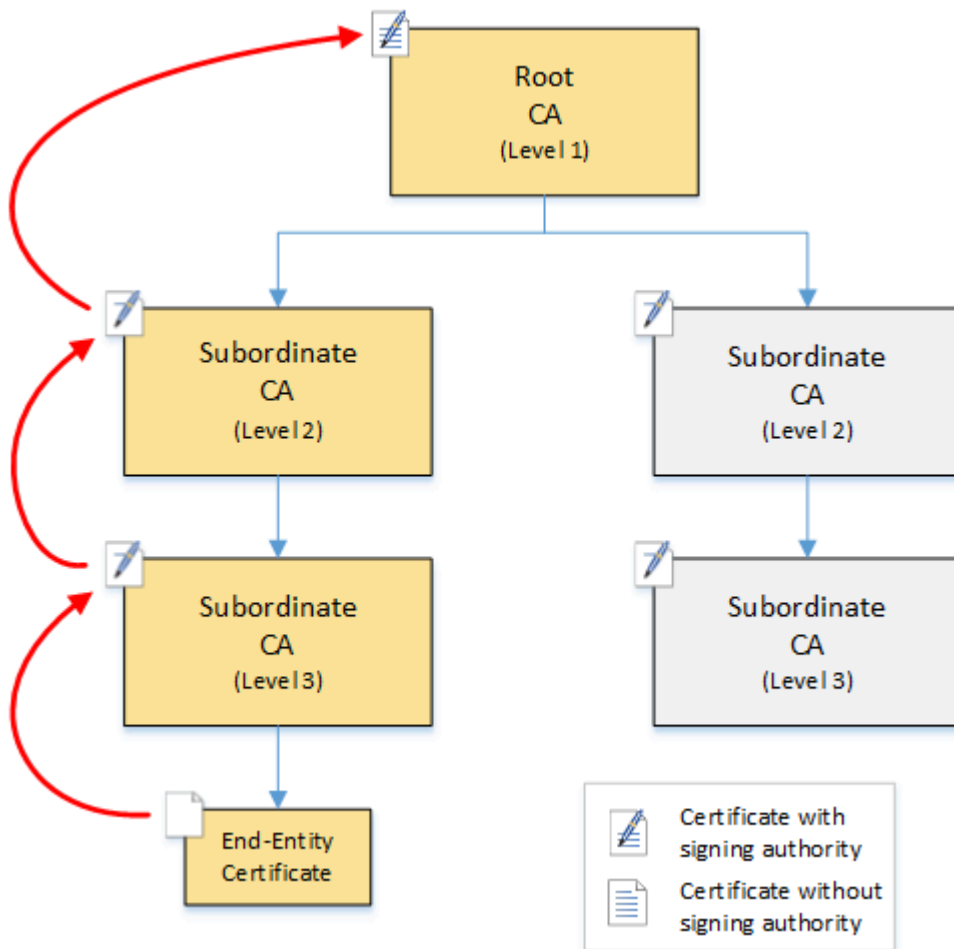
Root
CA
(Level 1)

Subordinate
CA
(Level 2)

Subordinate
CA
(Level 2)

Subordinate
CA
(Level 3)

Subordinate
CA
(Level 3)

End-Entity
Certificate

Certificate with signing authority

Certificate without signing authority